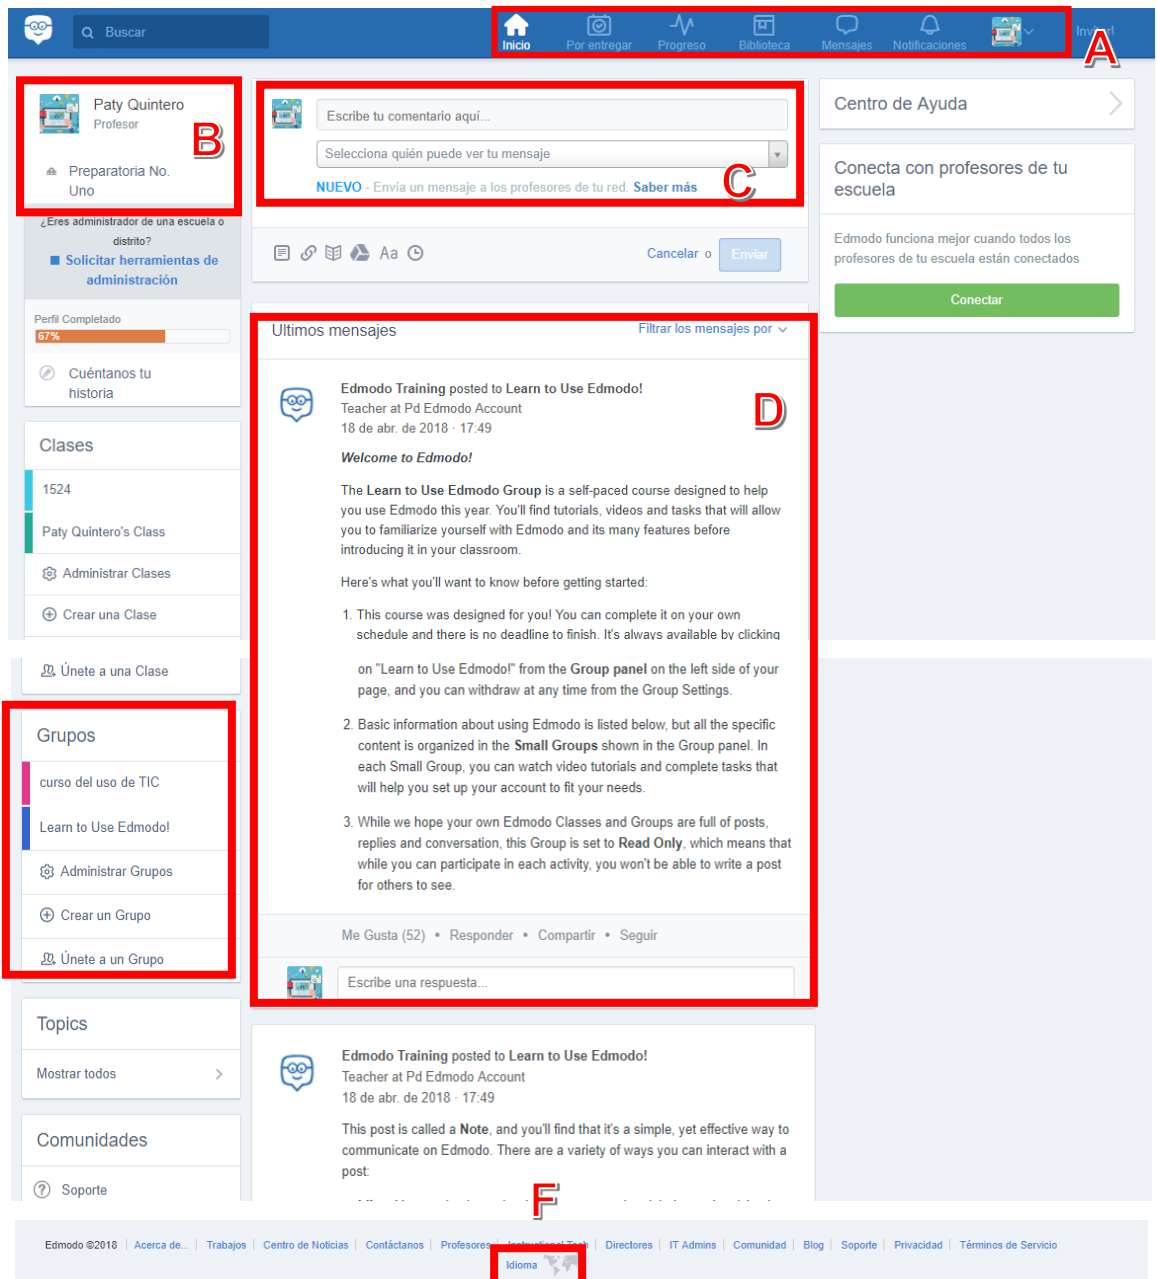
Buscar

Inicio Por entregar Progreso Biblioteca Mensajes Notificaciones

Invitar

A

Paty Quintero
Profesor

B

Preparatoria No. Uno

¿Eres administrador de una escuela o distrito?
Solicitar herramientas de administración

Perfil Completado
67%

Cuéntanos tu historia

Escribe tu comentario aquí...
Selecciona quién puede ver tu mensaje
NUEVO - Envía un mensaje a los profesores de tu red. Saber más

C

Aa

Cancelar o Enviar

Centro de Ayuda

Conecta con profesores de tu escuela

Edmodo funciona mejor cuando todos los profesores de tu escuela están conectados

Conectar

Clases

1524

Paty Quintero's Class

Administrar Clases

Crear una Clase

Únete a una Clase

Ultimos mensajes

Filtrar los mensajes por

D

Edmodo Training posted to Learn to Use Edmodo!
Teacher at Pd Edmodo Account
18 de abr. de 2018 · 17:49

Welcome to Edmodo!

The Learn to Use Edmodo Group is a self-paced course designed to help you use Edmodo this year. You'll find tutorials, videos and tasks that will allow you to familiarize yourself with Edmodo and its many features before introducing it in your classroom.

Here's what you'll want to know before getting started:

1. This course was designed for you! You can complete it on your own schedule and there is no deadline to finish. It's always available by clicking on "Learn to Use Edmodo!" from the Group panel on the left side of your page, and you can withdraw at any time from the Group Settings.

2. Basic information about using Edmodo is listed below, but all the specific content is organized in the Small Groups shown in the Group panel. In each Small Group, you can watch video tutorials and complete tasks that will help you set up your account to fit your needs.

3. While we hope your own Edmodo Classes and Groups are full of posts, replies and conversation, this Group is set to Read Only, which means that while you can participate in each activity, you won't be able to write a post for others to see.

Me Gusta (52) • Responder • Compartir • Seguir

Escribe una respuesta...

Grupos

curso del uso de TIC

Learn to Use Edmodo!

Administrar Grupos

Crear un Grupo

Únete a un Grupo

Topics

Mostrar todos

Comunidades

Soporte

Edmodo Training posted to Learn to Use Edmodo!
Teacher at Pd Edmodo Account
18 de abr. de 2018 · 17:49

This post is called a Note, and you'll find that it's a simple, yet effective way to communicate on Edmodo. There are a variety of ways you can interact with a post:

F

Edmodo ©2018 | Acerca de... | Trabajos | Centro de Noticias | Contáctanos | Profesores | Instructional Tech | Directores | IT Admins | Comunidad | Blog | Soporte | Privacidad | Términos de Servicio

Idioma